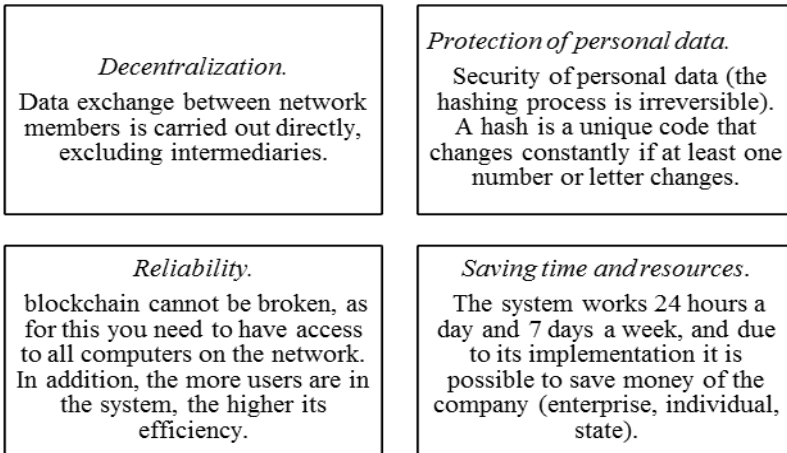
Decentralization.

Data exchange between network members is carried out directly, excluding intermediaries.

Protection of personal data.

Security of personal data (the hashing process is irreversible). A hash is a unique code that changes constantly if at least one number or letter changes.

Reliability.

blockchain cannot be broken, as for this you need to have access to all computers on the network. In addition, the more users are in the system, the higher its efficiency.

Saving time and resources.

The system works 24 hours a day and 7 days a week, and due to its implementation it is possible to save money of the company (enterprise, individual, state).